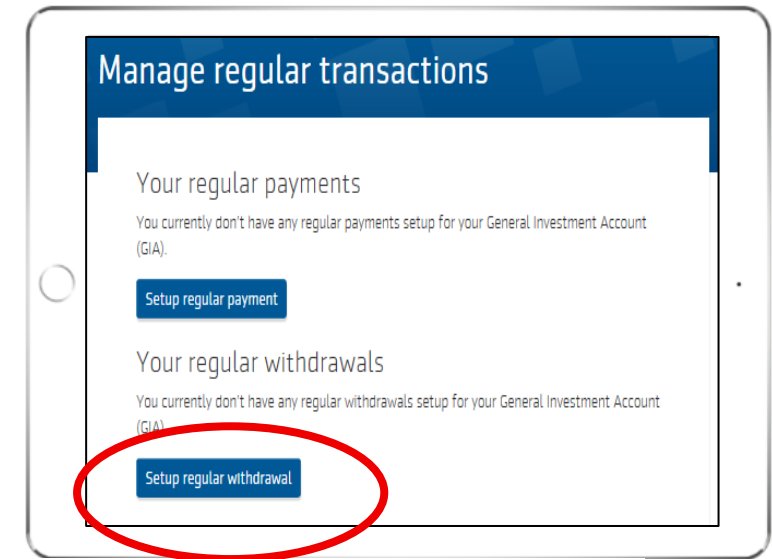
Manage regular transactions

Your regular payments

You currently don't have any regular payments setup for your General Investment Account (GIA).

Setup regular payment

Your regular withdrawals

You currently don't have any regular withdrawals setup for your General Investment Account (GIA).

Setup regular withdrawal